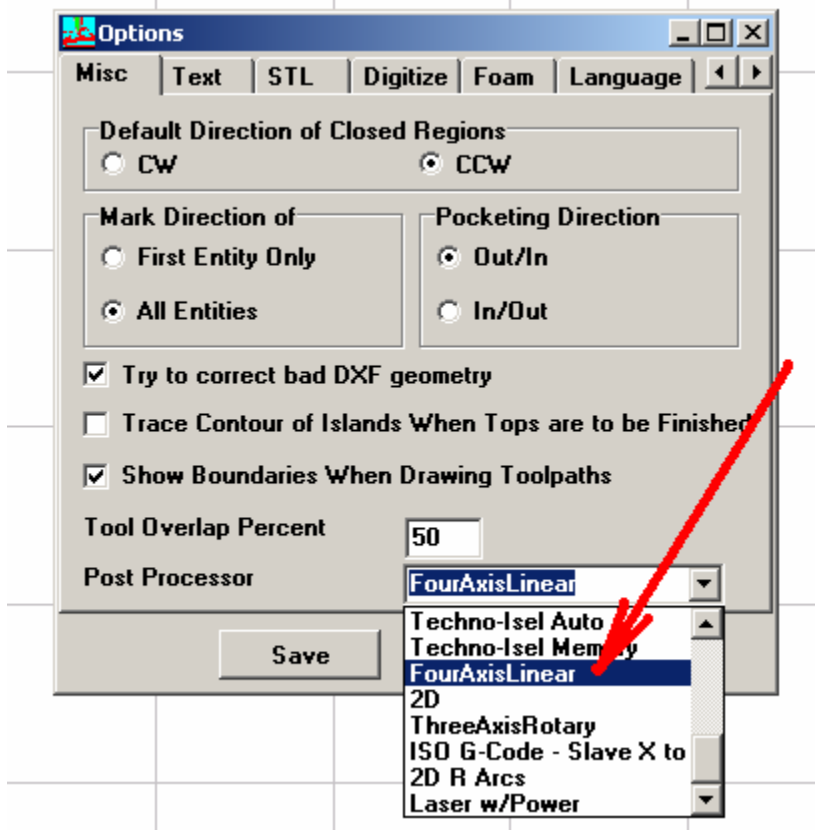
Options

Misc | Text | STL | Digitize | Foam | Language

Default Direction of Closed Regions
CW
CCW

Mark Direction of
First Entity Only
All Entities

Pocketing Direction
Out/In
In/Out

Try to correct bad DXF geometry

Trace Contour of Islands When Tops are to be Finished

Show Boundaries When Drawing Toolpaths

Tool Overlap Percent 50

Post Processor FourAxisLinear

Techno-Isel Auto
Techno-Isel Memory
FourAxisLinear
2D
ThreeAxisRotary
ISO G-Code - Slave X to
2D R Arcs
Laser w/Power

Save